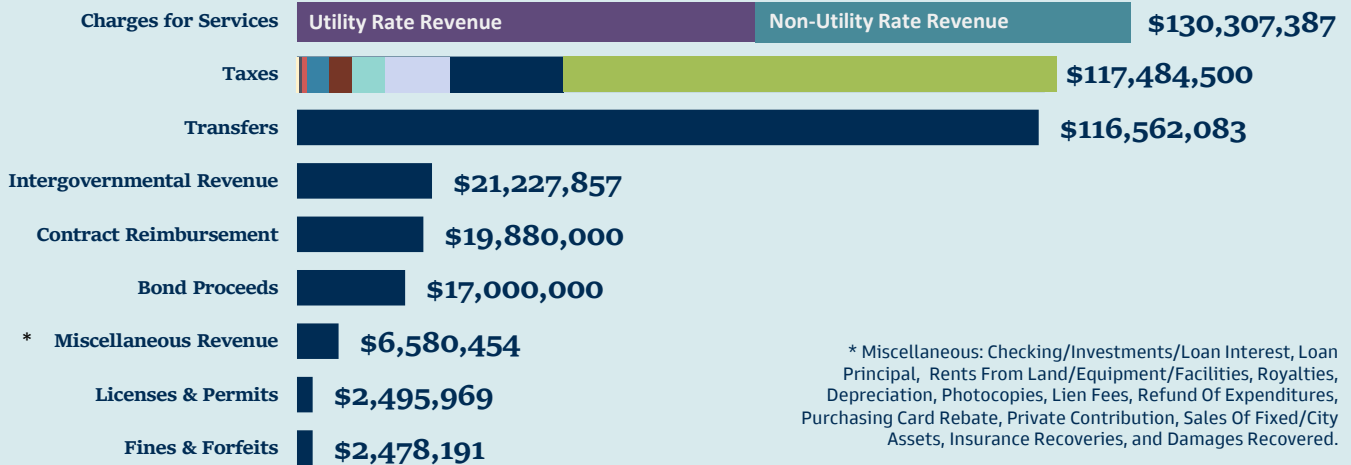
Charges for Services
Utility Rate Revenue
Non-Utility Rate Revenue
$130,307,387

Taxes
$117,484,500

Transfers
$116,562,083

Intergovernmental Revenue
$21,227,857

Contract Reimbursement
$19,880,000

Bond Proceeds
$17,000,000

* Miscellaneous Revenue
$6,580,454

Licenses & Permits
$2,495,969

Fines & Forfeits
$2,478,191

* Miscellaneous: Checking/Investments/Loan Interest, Loan Principal, Rents From Land/Equipment/Facilities, Royalties, Depreciation, Photocopies, Lien Fees, Refund Of Expenditures, Purchasing Card Rebate, Private Contribution, Sales Of Fixed/City Assets, Insurance Recoveries, and Damages Recovered.